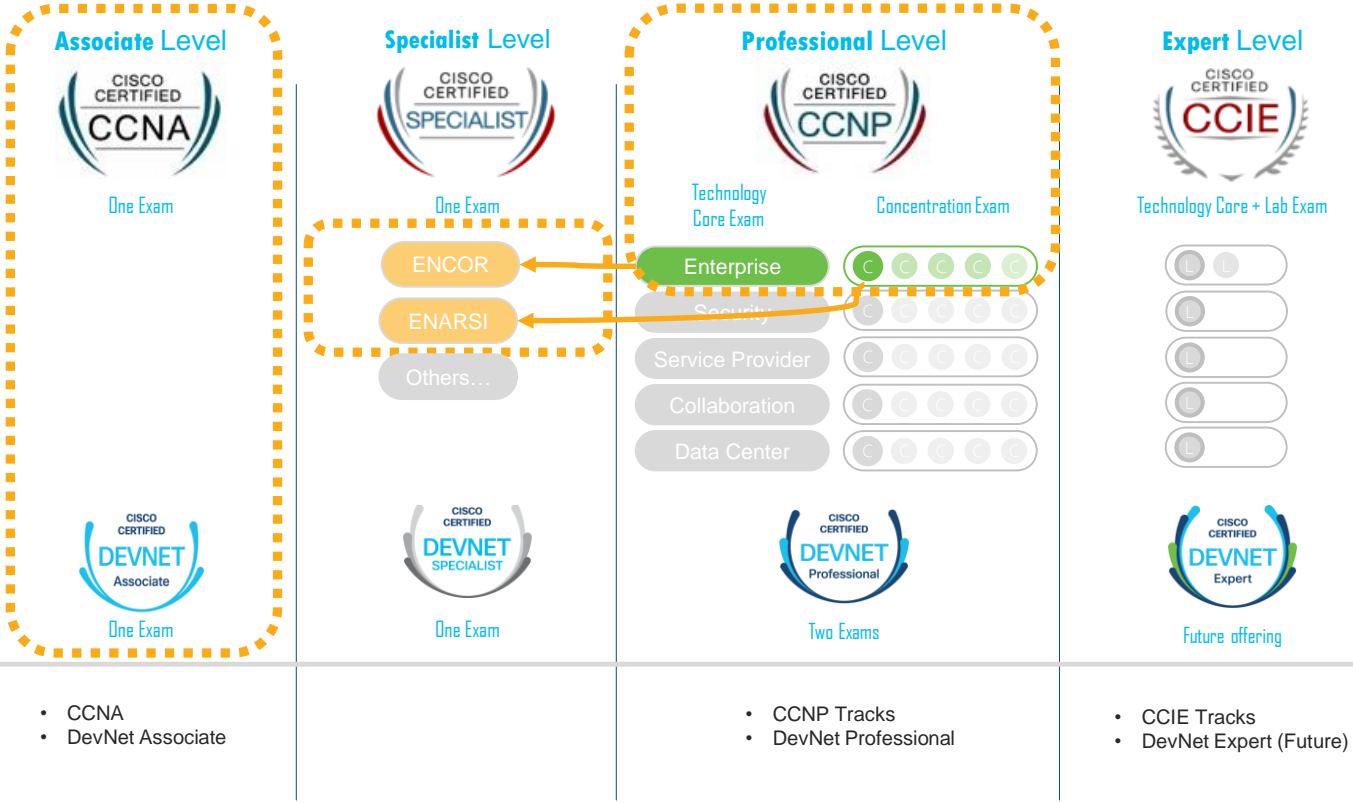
Associate Level

CISCO CERTIFIED CCNA

One Exam

CISCO CERTIFIED DEVNET Associate

One Exam

Specialist Level

CISCO CERTIFIED SPECIALIST

One Exam

ENCOR

ENARSI

Others…

CISCO CERTIFIED DEVNET SPECIALIST

One Exam

Professional Level

CISCO CERTIFIED CCNP

Technology Core Exam

Concentration Exam

Enterprise

C C C C C

Security

C C C C C

Service Provider

C C C C C

Collaboration

C C C C C

Data Center

C C C C C

CISCO CERTIFIED DEVNET Professional

Two Exams

Expert Level

CISCO CERTIFIED CCIE

Technology Core + Lab Exam

L L

L

L

L

L

CISCO CERTIFIED DEVNET Expert

Future offering

• CCNA
• DevNet Associate

• CCNP Tracks
• DevNet Professional

• CCIE Tracks
• DevNet Expert (Future)